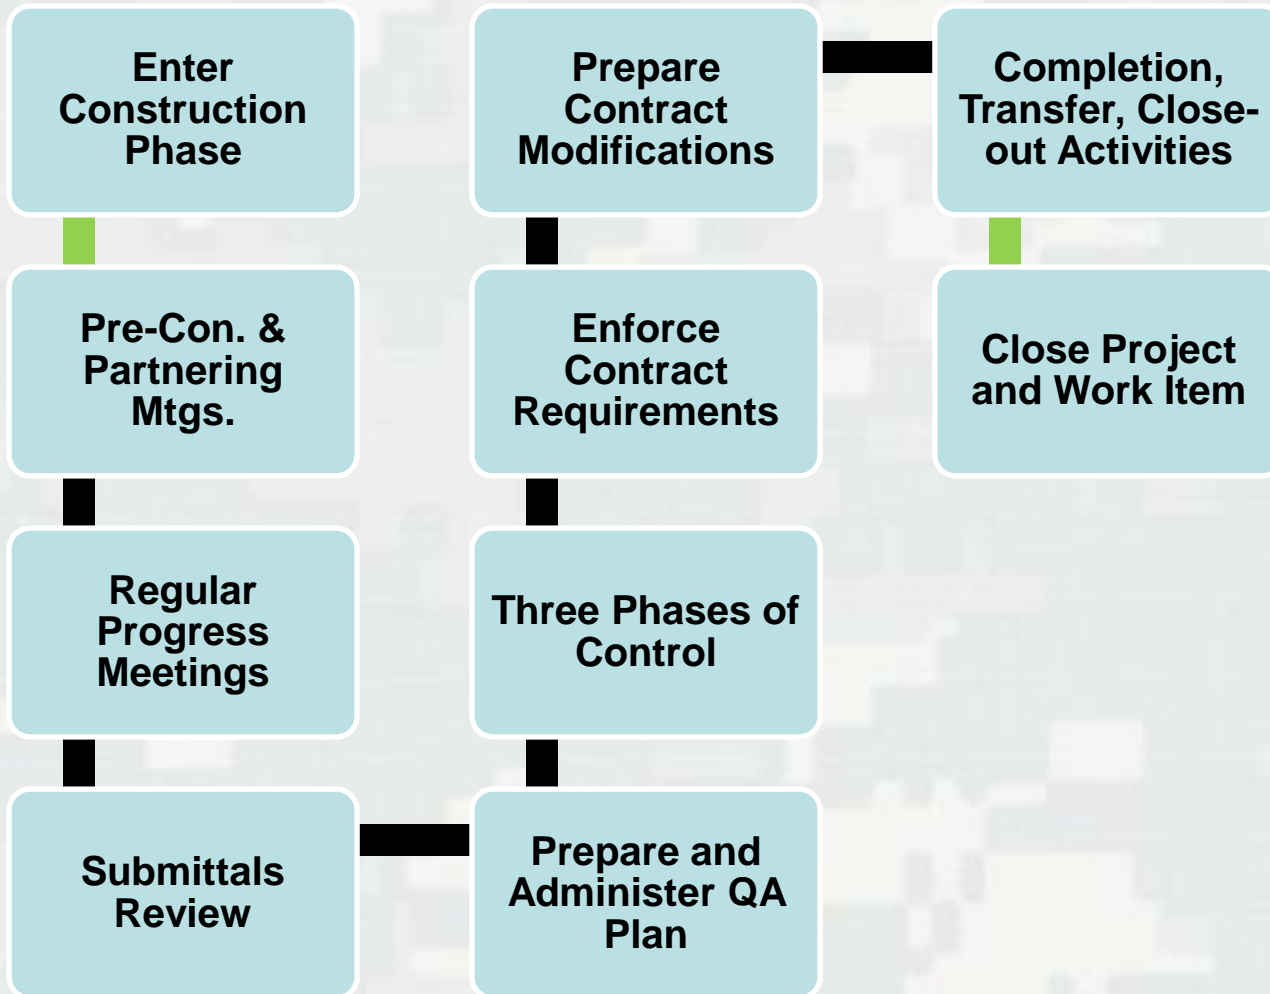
Enter Construction Phase

Pre-Con. & Partnering Mtgs.

Regular Progress Meetings

Submittals Review

Prepare and Administer QA Plan

Three Phases of Control

Enforce Contract Requirements

Prepare Contract Modifications

Completion, Transfer, Close-out Activities

Close Project and Work Item